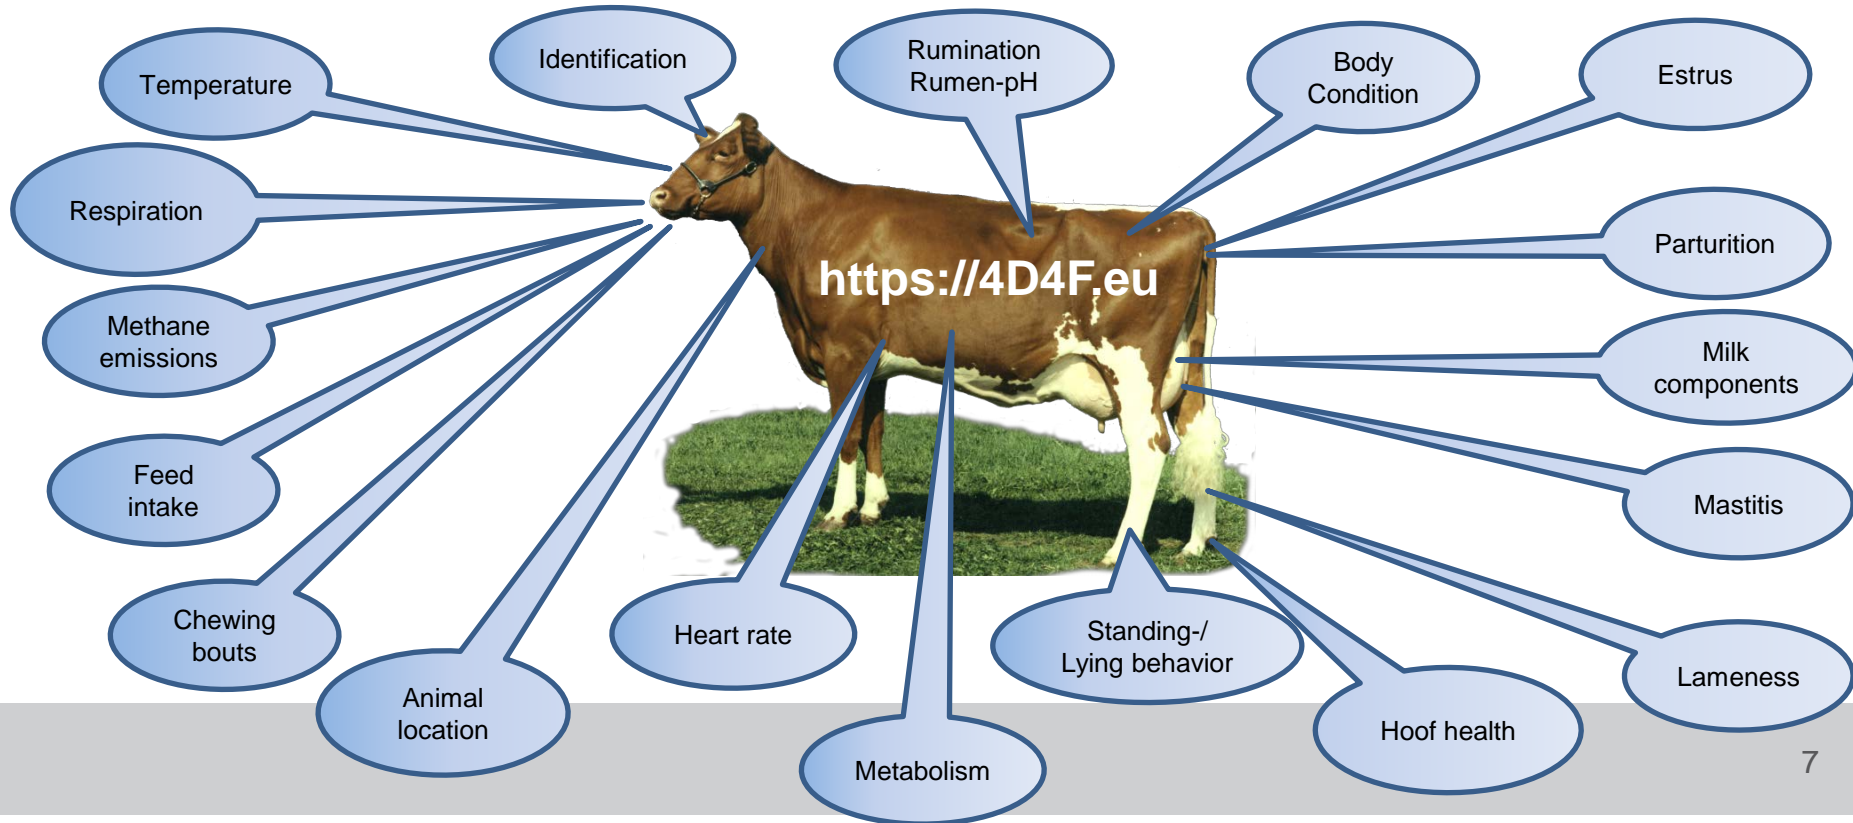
Identification

Rumination
Rumen-pH

Body
Condition

Estrus

Temperature

Respiration

Methane
emissions

Feed
intake

Chewing
bouts

Animal
location

Heart rate

Metabolism

Standing-/
Lying behavior

Hoof health

Lameness

Mastitis

Milk
components

Parturition

https://4D4F.eu

7